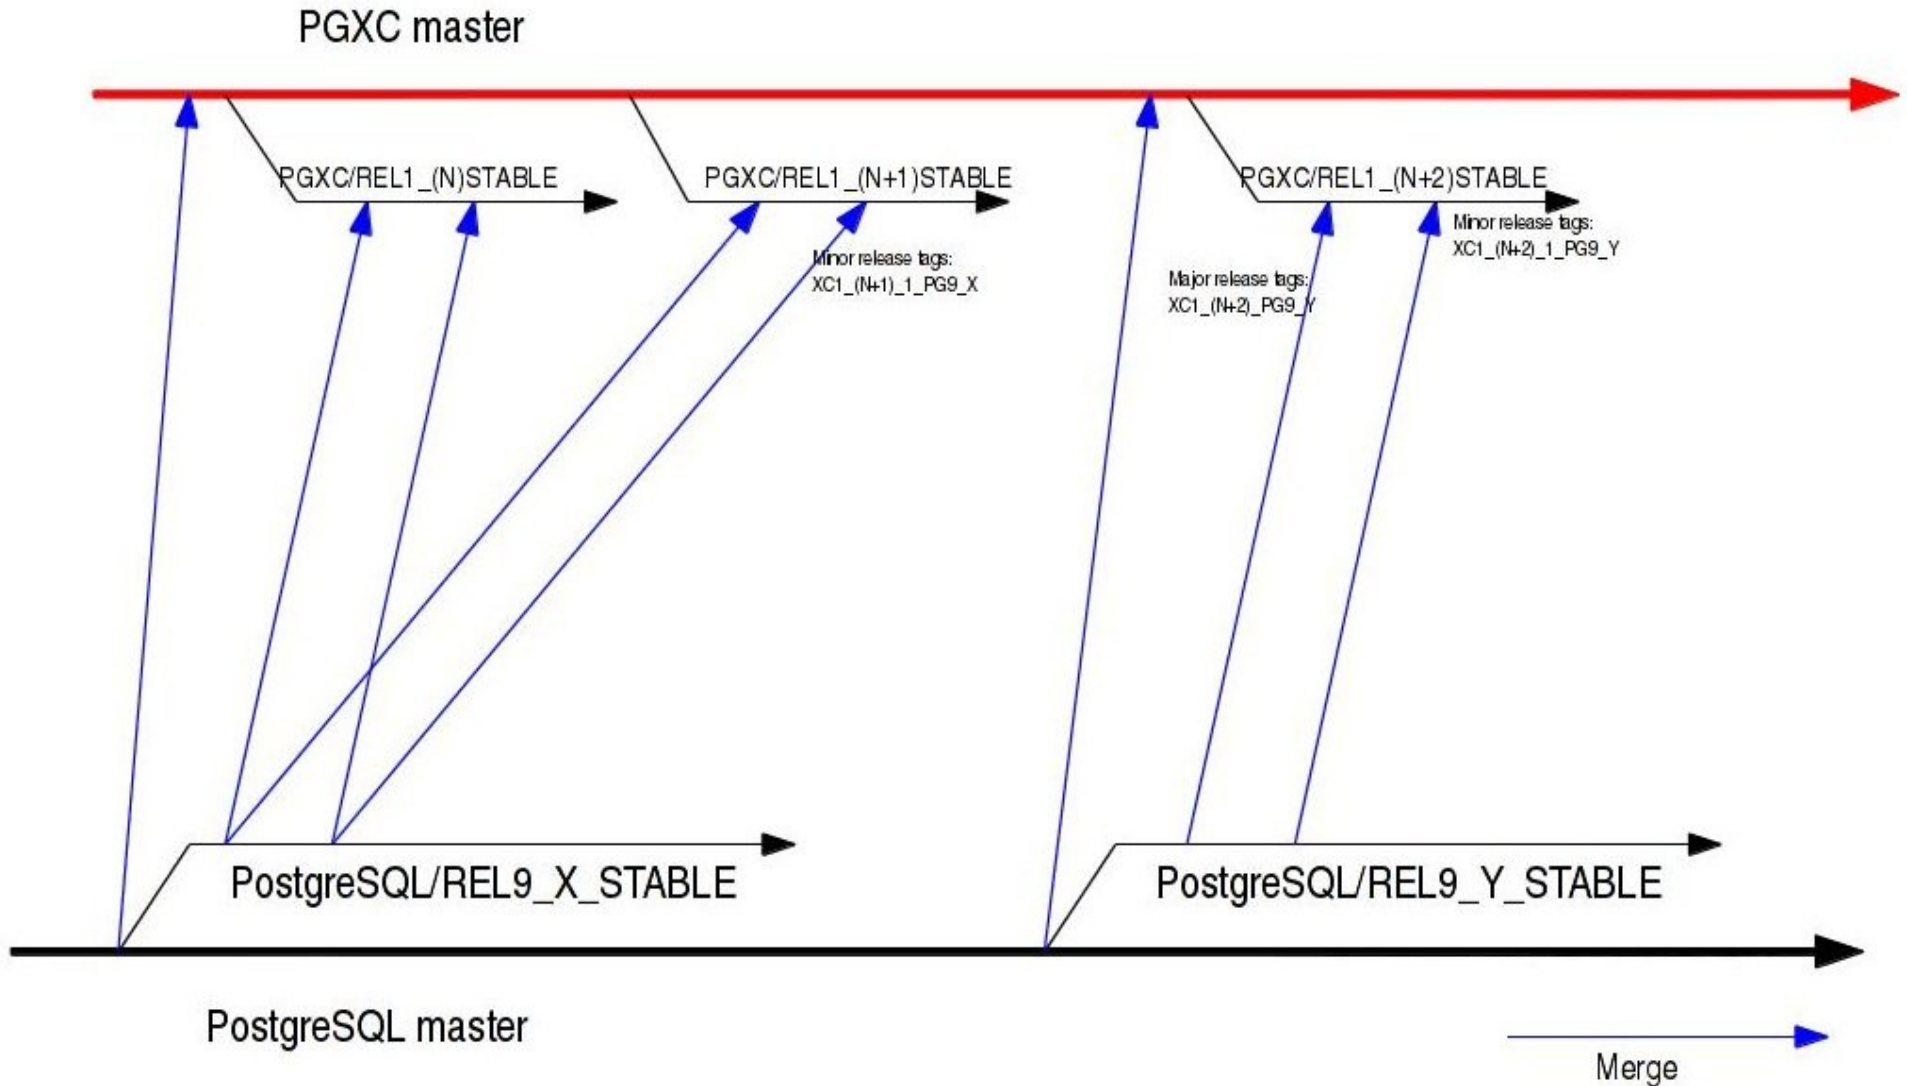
PGXC master

PGXC/REL1_(N)STABLE

PGXC/REL1_(N+1)STABLE

PGXC/REL1_(N+2)STABLE

Minor release tags:
XC1_(N+2)_1_PG9_Y

Minor release tags:
XC1_(N+1)_1_PG9_X

Major release tags:
XC1_(N+2)_PG9_Y

PostgreSQL/REL9_X_STABLE

PostgreSQL/REL9_Y_STABLE

PostgreSQL master

Merge